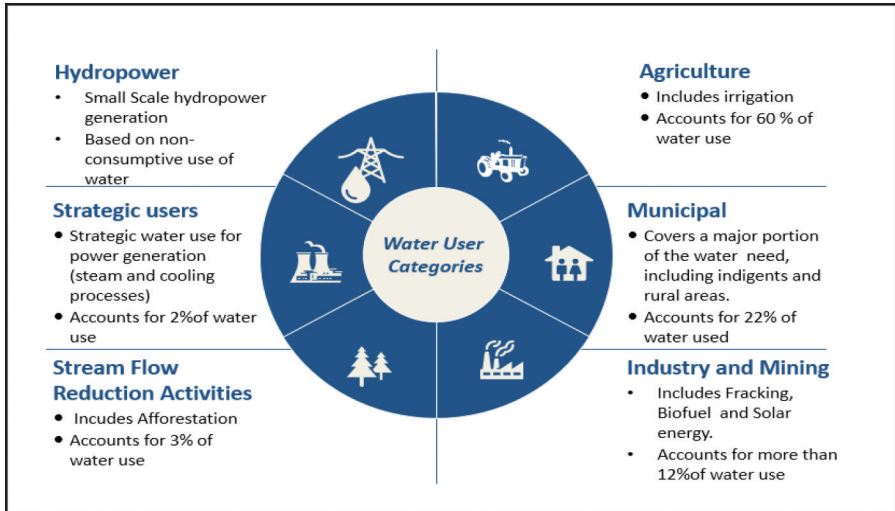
Hydropower
- Small Scale hydropower generation
- Based on non-consumptive use of water

Strategic users
- Strategic water use for power generation (steam and cooling processes)
- Accounts for 2%of water use

Stream Flow Reduction Activities
- Incudes Afforestation
- Accounts for 3% of water use

Water User Categories

Agriculture
- Includes irrigation
- Accounts for 60 % of water use

Municipal
- Covers a major portion of the water need, including indigents and rural areas.
- Accounts for 22% of water used

Industry and Mining
- Includes Fracking, Biofuel and Solar energy.
- Accounts for more than 12%of water use